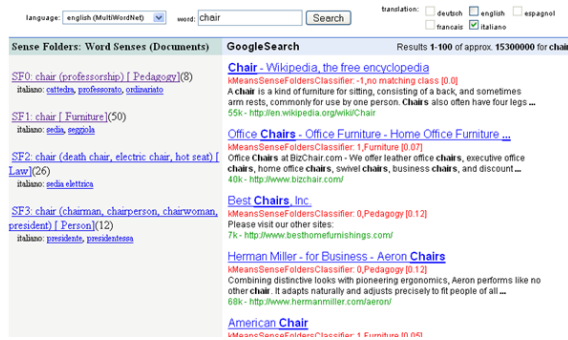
language: english (MultiWordNet) word: chair Search

translation: deutsch english espagnol francais italiano

Sense Folders: Word Senses (Documents)

SF0: chair (professorship) [ Pedagogy](8)
italiano: cattedra, professorato, ordinariato

SF1: chair [ Furniture](50)
italiano: sedia, seggiola

SF2: chair (death chair, electric chair, hot seat) [ Law](26)
italiano: sedia elettrica

SF3: chair (chairman, chairperson, chairwoman, president) [ Person](12)
italiano: presidente, presidentessa

GoogleSearch Results 1-100 of approx. 15300000 for chai

Chair - Wikipedia, the free encyclopedia
kMeansSenseFoldersClassifier: -1,no matching class [0.0]
A chair is a kind of furniture for sitting, consisting of a back, and sometimes arm rests, commonly for use by one person. Chairs also often have four legs ...
55k - http://en.wikipedia.org/wiki/Chair

Office Chairs - Office Furniture - Home Office Furniture ...
kMeansSenseFoldersClassifier: 1,Furniture [0.07]
Office Chairs at BizChair.com - We offer leather office chairs, executive office chairs, home office chairs, swivel chairs, business chairs, and discount ...
40k - http://www.bizchair.com/

Best Chairs, Inc.
kMeansSenseFoldersClassifier: 0,Pedagogy [0.12]
Please visit our other sites:
7k - http://www.besthomefurnishings.com/

Herman Miller - for Business - Aeron Chairs
kMeansSenseFoldersClassifier: 0,Pedagogy [0.12]
Combining distinctive looks with pioneering ergonomics, Aeron performs like no other chair. It adapts naturally and adjusts precisely to fit people of all ...
68k - http://www.hermanmiller.com/aeron/

American Chair
kMeansSenseFoldersClassifier: 1,Furniture [0.05]